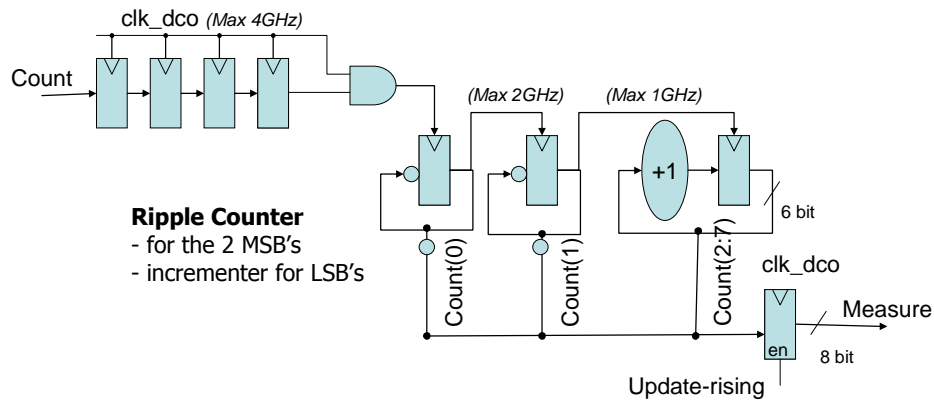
clk_dco *(Max 4GHz)*

Count

*(Max 2GHz)*

*(Max 1GHz)*

+1

6 bit

**Ripple Counter**
- for the 2 MSB's
- incrementer for LSB's

Count(0)

Count(1)

Count(2:7)

clk_dco

Measure

en

8 bit

Update-rising